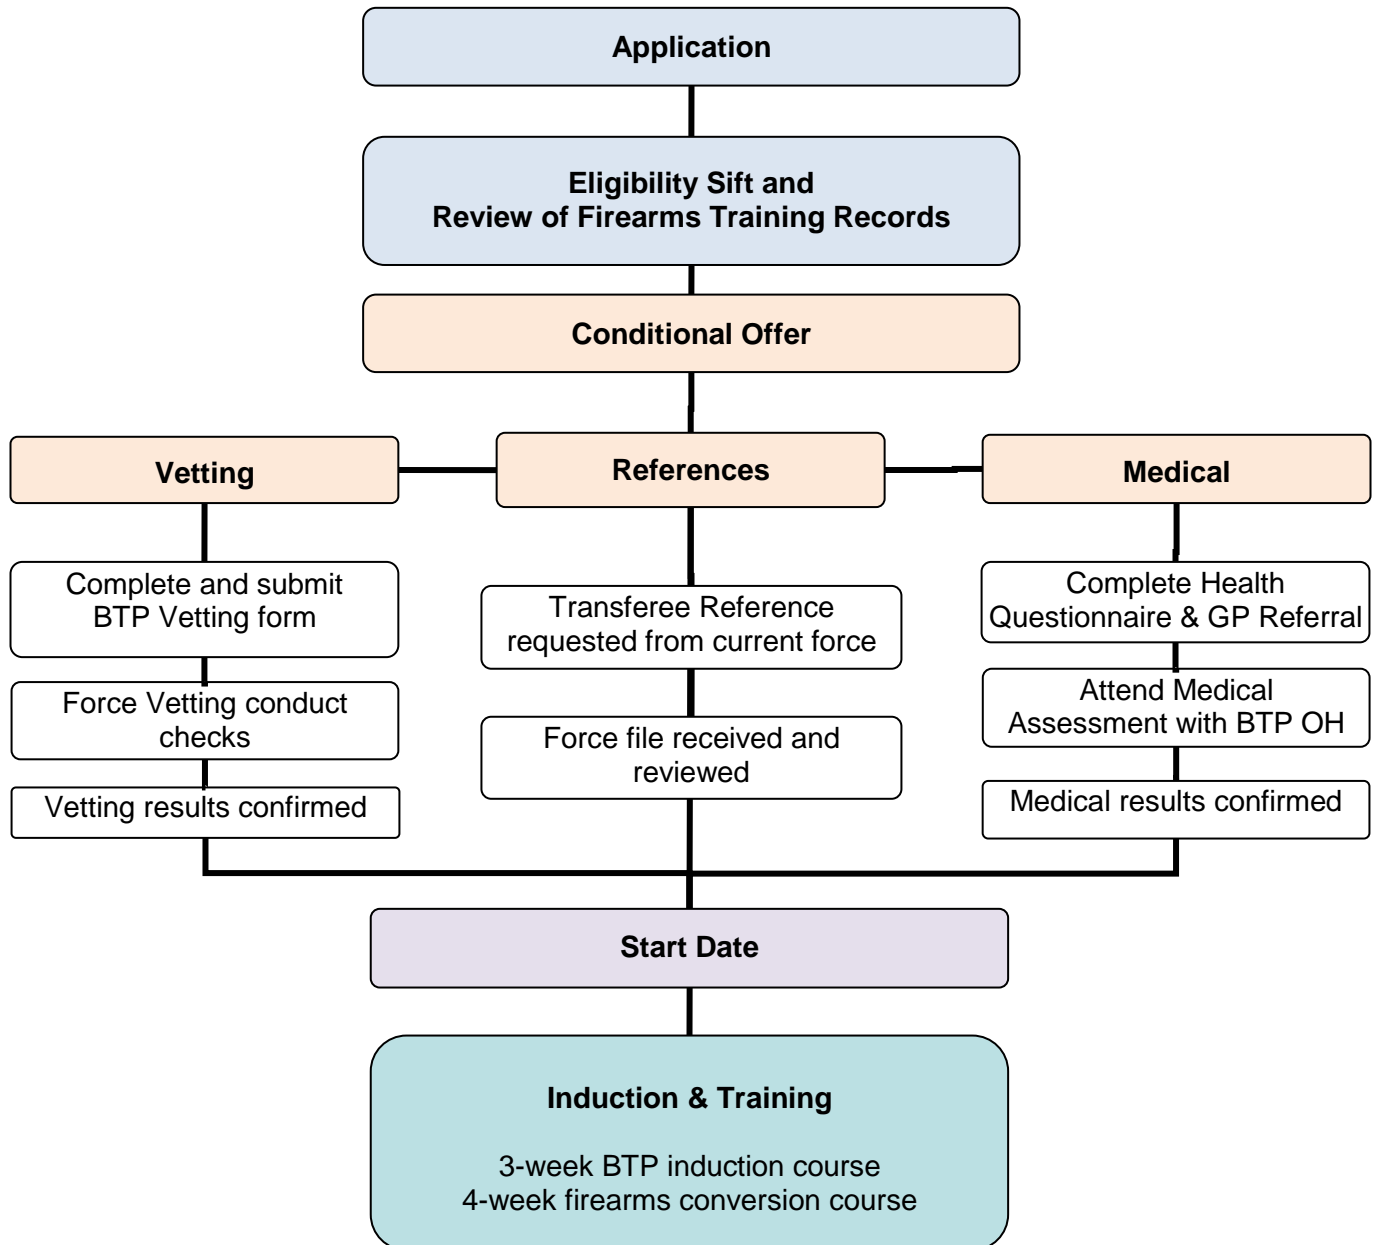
Application

Eligibility Sift and
Review of Firearms Training Records

Conditional Offer

Vetting

References

Medical

Complete and submit BTP Vetting form

Force Vetting conduct checks

Vetting results confirmed

Transferee Reference requested from current force

Force file received and reviewed

Complete Health Questionnaire & GP Referral

Attend Medical Assessment with BTP OH

Medical results confirmed

Start Date

Induction & Training

3-week BTP induction course
4-week firearms conversion course